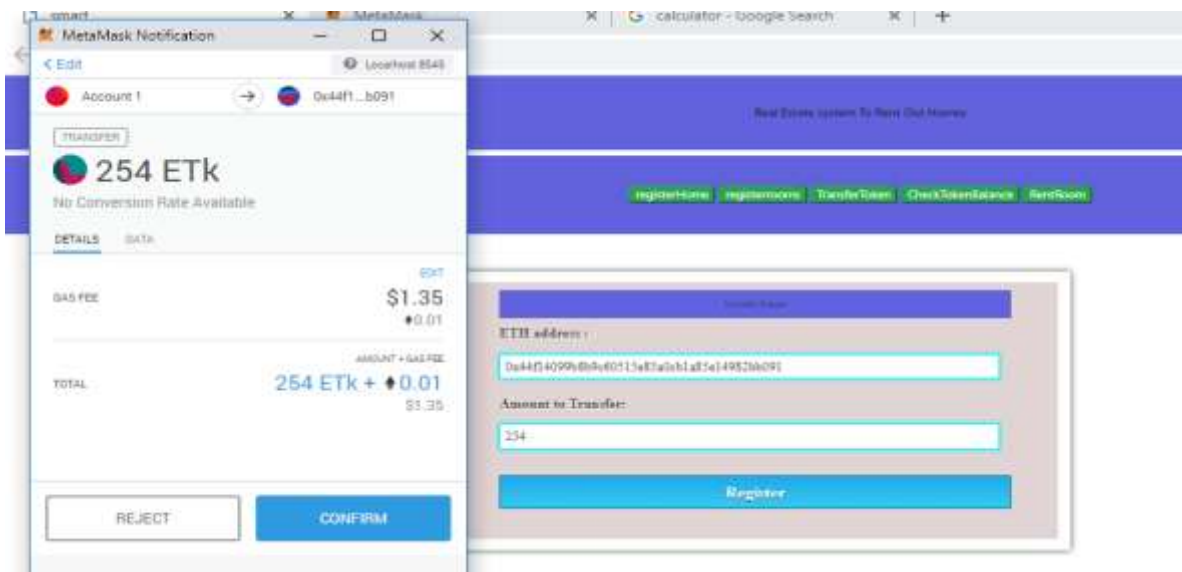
smart × MetaMask × calculator - Google Search × +

MetaMask Notification

< Edit

Localhost 8545

Account 1

0x44f1...b091

TRANSFER

254 ETk

No Conversion Rate Available

DETAILS DATA

EDIT

GAS FEE

$1.35

♦0.01

AMOUNT + GAS FEE

TOTAL

254 ETk + ♦0.01

$1.35

REJECT

CONFIRM

Real Estate system To Rent Out Homes

registerHome registerroom TransferToken CheckTokenBalance RentRoom

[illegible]

ETH address :

0x44f54099b8b9c60515a85a0cb1a85e14982bb091

Amount to Transfer:

254

Register